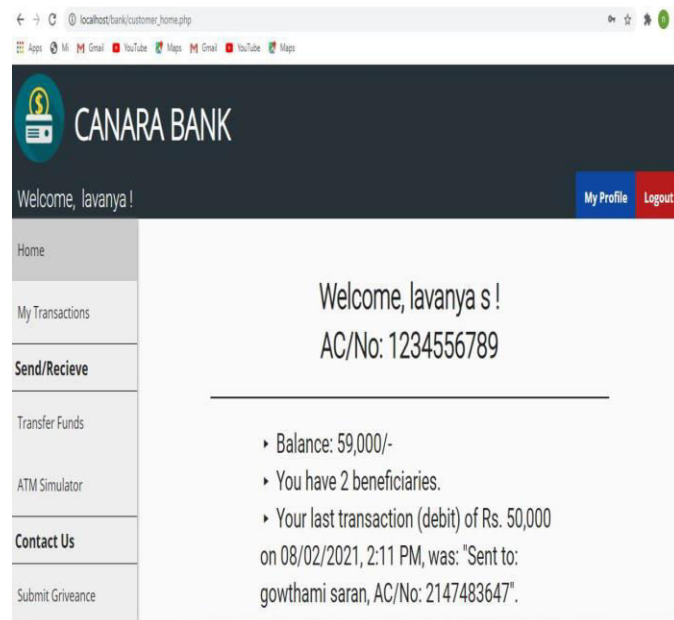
localhost/bank/customer_home.php

Apps Mi Gmail YouTube Maps Gmail YouTube Maps

CANARA BANK

Welcome, lavanya !

My Profile

Logout

Home

My Transactions

Send/Recieve

Transfer Funds

ATM Simulator

Contact Us

Submit Griveance

Welcome, lavanya s !
AC/No: 1234556789

‣ Balance: 59,000/-

‣ You have 2 beneficiaries.

‣ Your last transaction (debit) of Rs. 50,000 on 08/02/2021, 2:11 PM, was: "Sent to: gowthami saran, AC/No: 2147483647".